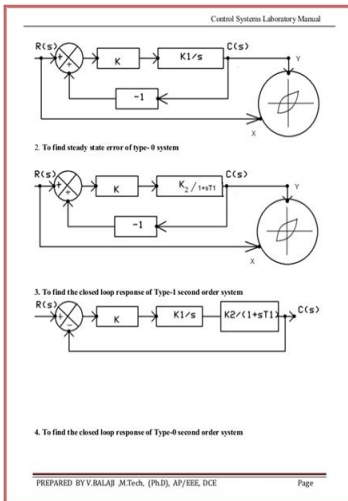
Control Systems Laboratory Manual

R(s) + + K K1/s C(s) Y -1 X

2. To find steady state error of type- 0 system

R(s) + + K $K_2/_{1+sT1}$ C(s) Y -1 X

3. To find the closed loop response of Type-1 second order system

R(s) + - K K1/s K2/(1+sT1) C(s)

4. To find the closed loop response of Type-0 second order system

PREPARED BY V.BALAJI ,M.Tech, (Ph.D), AP/EEE, DCE Page